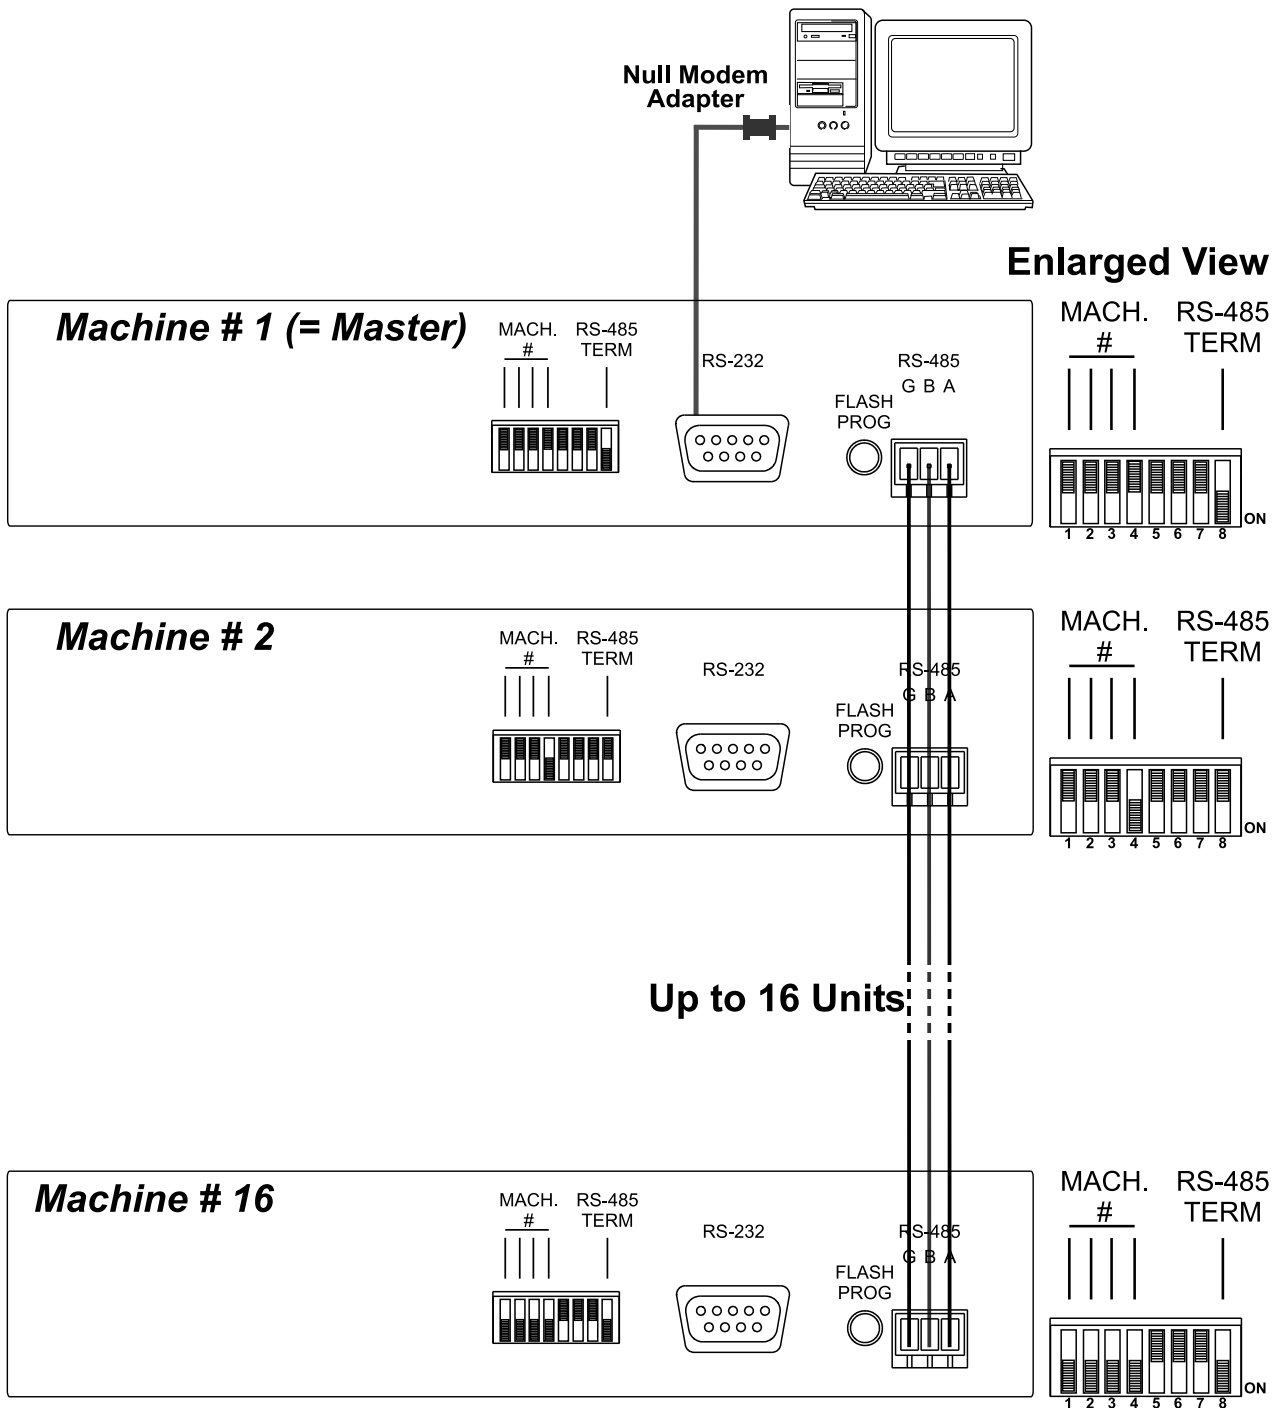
Null Modem Adapter

Enlarged View

Machine # 1 (= Master)

MACH. #

RS-485 TERM

RS-232

RS-485
G B A

FLASH PROG

MACH. #

RS-485 TERM

1 2 3 4 5 6 7 8 ON

Machine # 2

MACH. #

RS-485 TERM

RS-232

RS-485
G B A

FLASH PROG

MACH. #

RS-485 TERM

1 2 3 4 5 6 7 8 ON

Up to 16 Units

Machine # 16

MACH. #

RS-485 TERM

RS-232

RS-485
G B A

FLASH PROG

MACH. #

RS-485 TERM

1 2 3 4 5 6 7 8 ON